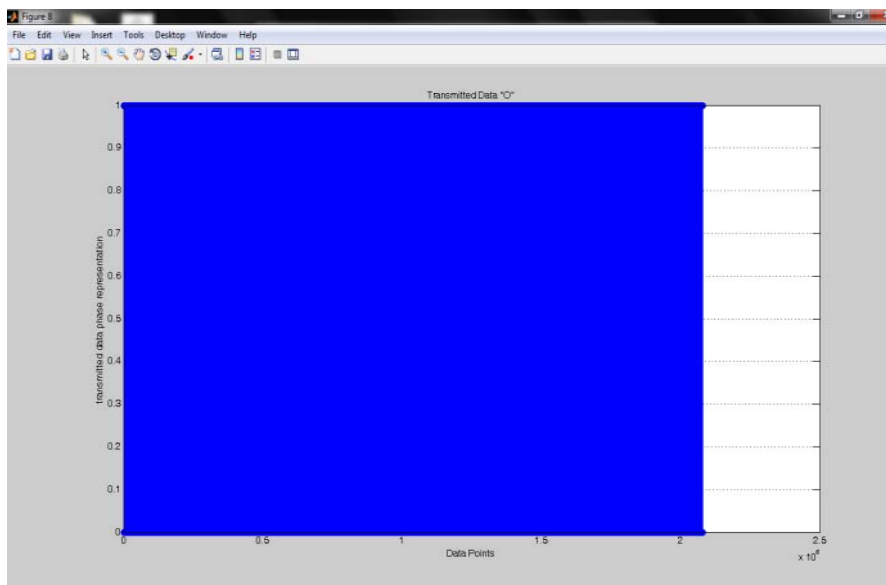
Figure 8

File Edit View Insert Tools Desktop Window Help

Transmitted Data "O"

1
0.9
0.8
0.7
0.6
0.5
0.4
0.3
0.2
0.1
0

transmitted data phase representation

0 0.5 1 1.5 2 2.5
$\times 10^{6}$

Data Points